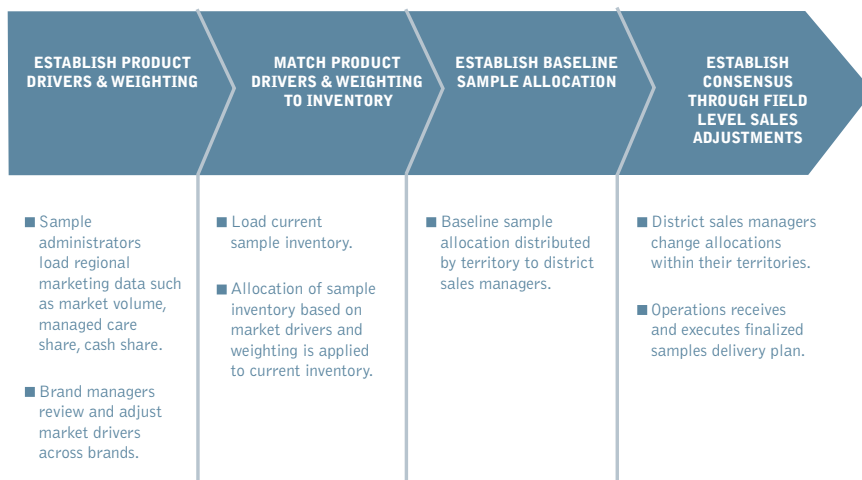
ESTABLISH PRODUCT DRIVERS & WEIGHTING

MATCH PRODUCT DRIVERS & WEIGHTING TO INVENTORY

ESTABLISH BASELINE SAMPLE ALLOCATION

ESTABLISH CONSENSUS THROUGH FIELD LEVEL SALES ADJUSTMENTS

■ Sample administrators load regional marketing data such as market volume, managed care share, cash share.

■ Brand managers review and adjust market drivers across brands.

■ Load current sample inventory.

■ Allocation of sample inventory based on market drivers and weighting is applied to current inventory.

■ Baseline sample allocation distributed by territory to district sales managers.

■ District sales managers change allocations within their territories.

■ Operations receives and executes finalized samples delivery plan.